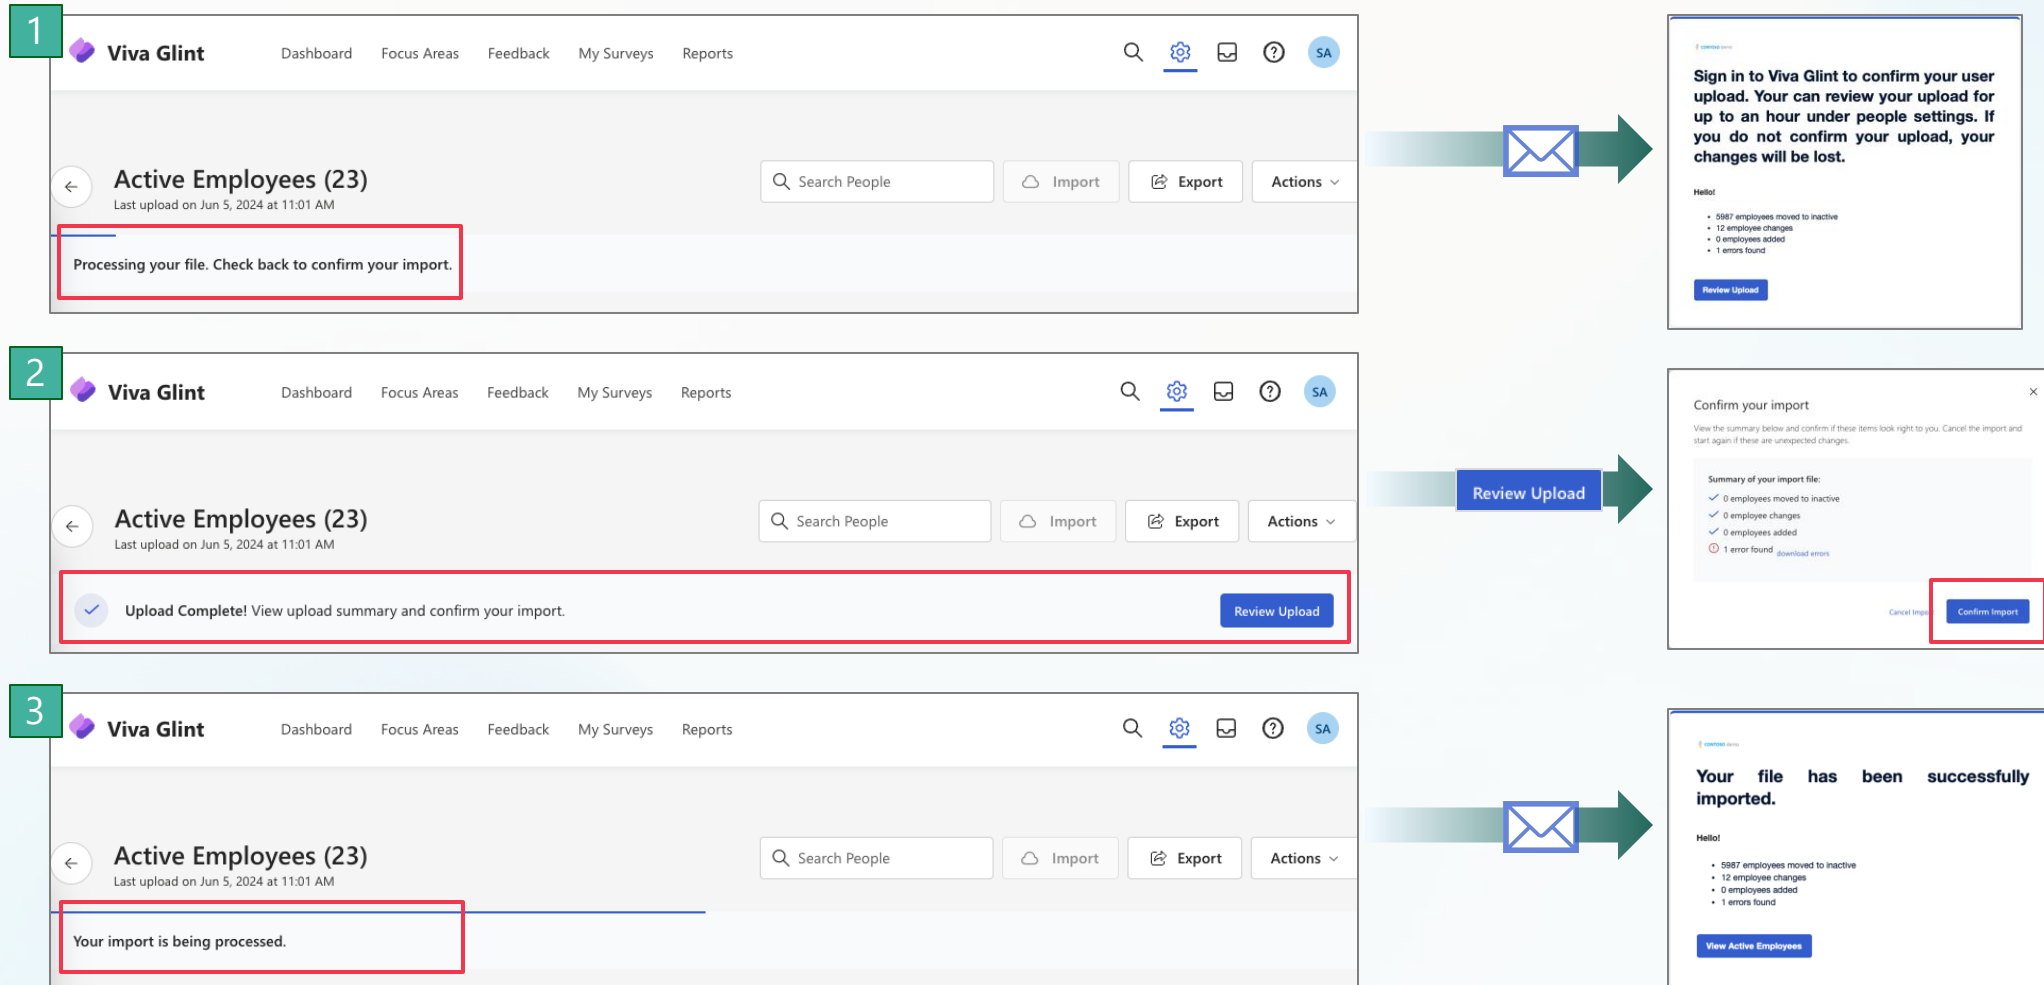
1

Viva Glint Dashboard Focus Areas Feedback My Surveys Reports SA

Active Employees (23)
Last upload on Jun 5, 2024 at 11:01 AM

Search People Import Export Actions

Processing your file. Check back to confirm your import.

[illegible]

Sign in to Viva Glint to confirm your user upload. Your can review your upload for up to an hour under people settings. If you do not confirm your upload, your changes will be lost.

Hello!

- 5987 employees moved to inactive
- 12 employee changes
- 0 employees added
- 1 errors found

Review Upload

2

Viva Glint Dashboard Focus Areas Feedback My Surveys Reports SA

Active Employees (23)
Last upload on Jun 5, 2024 at 11:01 AM

Search People Import Export Actions

Upload Complete! View upload summary and confirm your import. Review Upload

Review Upload

Confirm your import ×

View the summary below and confirm if these items look right to you. Cancel the import and start again if these are unexpected changes.

Summary of your import file:
0 employees moved to inactive
0 employee changes
0 employees added
1 error found download errors

Cancel Impo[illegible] Confirm Import

3

Viva Glint Dashboard Focus Areas Feedback My Surveys Reports SA

Active Employees (23)
Last upload on Jun 5, 2024 at 11:01 AM

Search People Import Export Actions

Your import is being processed.

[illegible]

Your file has been successfully imported.

Hello!

- 5987 employees moved to inactive
- 12 employee changes
- 0 employees added
- 1 errors found

View Active Employees